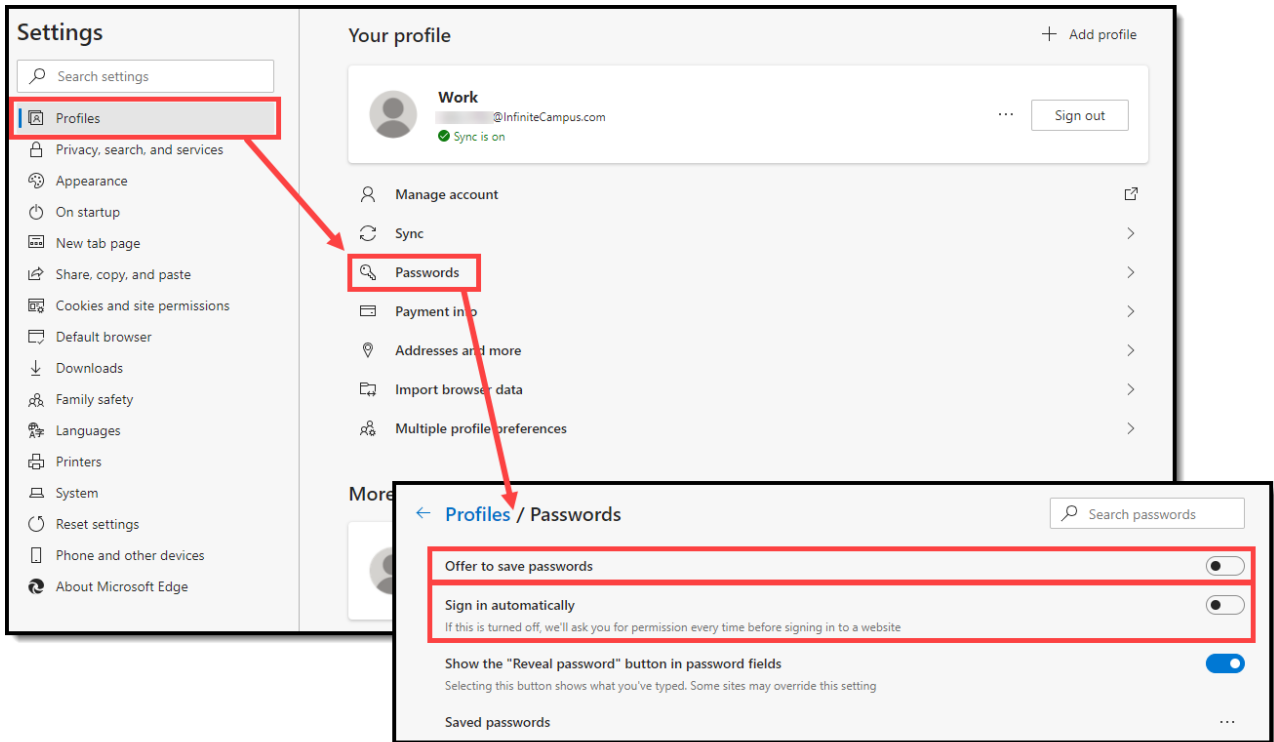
Settings

Search settings

Profiles

Privacy, search, and services

Appearance

On startup

New tab page

Share, copy, and paste

Cookies and site permissions

Default browser

Downloads

Family safety

Languages

Printers

System

Reset settings

Phone and other devices

About Microsoft Edge

Your profile

+ Add profile

Work

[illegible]@InfiniteCampus.com

Sync is on

···

Sign out

Manage account

Sync

Passwords

Payment info

Addresses and more

Import browser data

Multiple profile preferences

More

← Profiles / Passwords

Search passwords

Offer to save passwords

Sign in automatically

If this is turned off, we'll ask you for permission every time before signing in to a website

Show the "Reveal password" button in password fields

Selecting this button shows what you've typed. Some sites may override this setting

Saved passwords

···